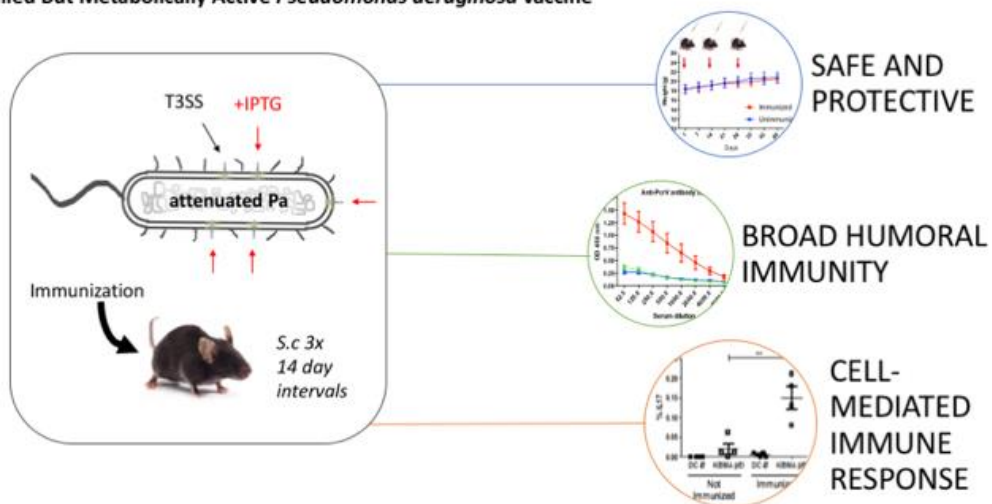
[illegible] But Metabolically Active Pseudomonas aeruginosa Vaccine

T3SS
+IPTG
attenuated Pa
Immunization
S.c 3x
14 day
intervals

Immunized
Unimmunized
Days

SAFE AND PROTECTIVE

Anti-PcrV antibody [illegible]
OD 450 nm
Serum dilution

BROAD HUMORAL IMMUNITY

% IL-17
DC Ø
KBMA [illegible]
DC Ø
KBMA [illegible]
Not Immunized
Immunized

CELL-MEDIATED IMMUNE RESPONSE